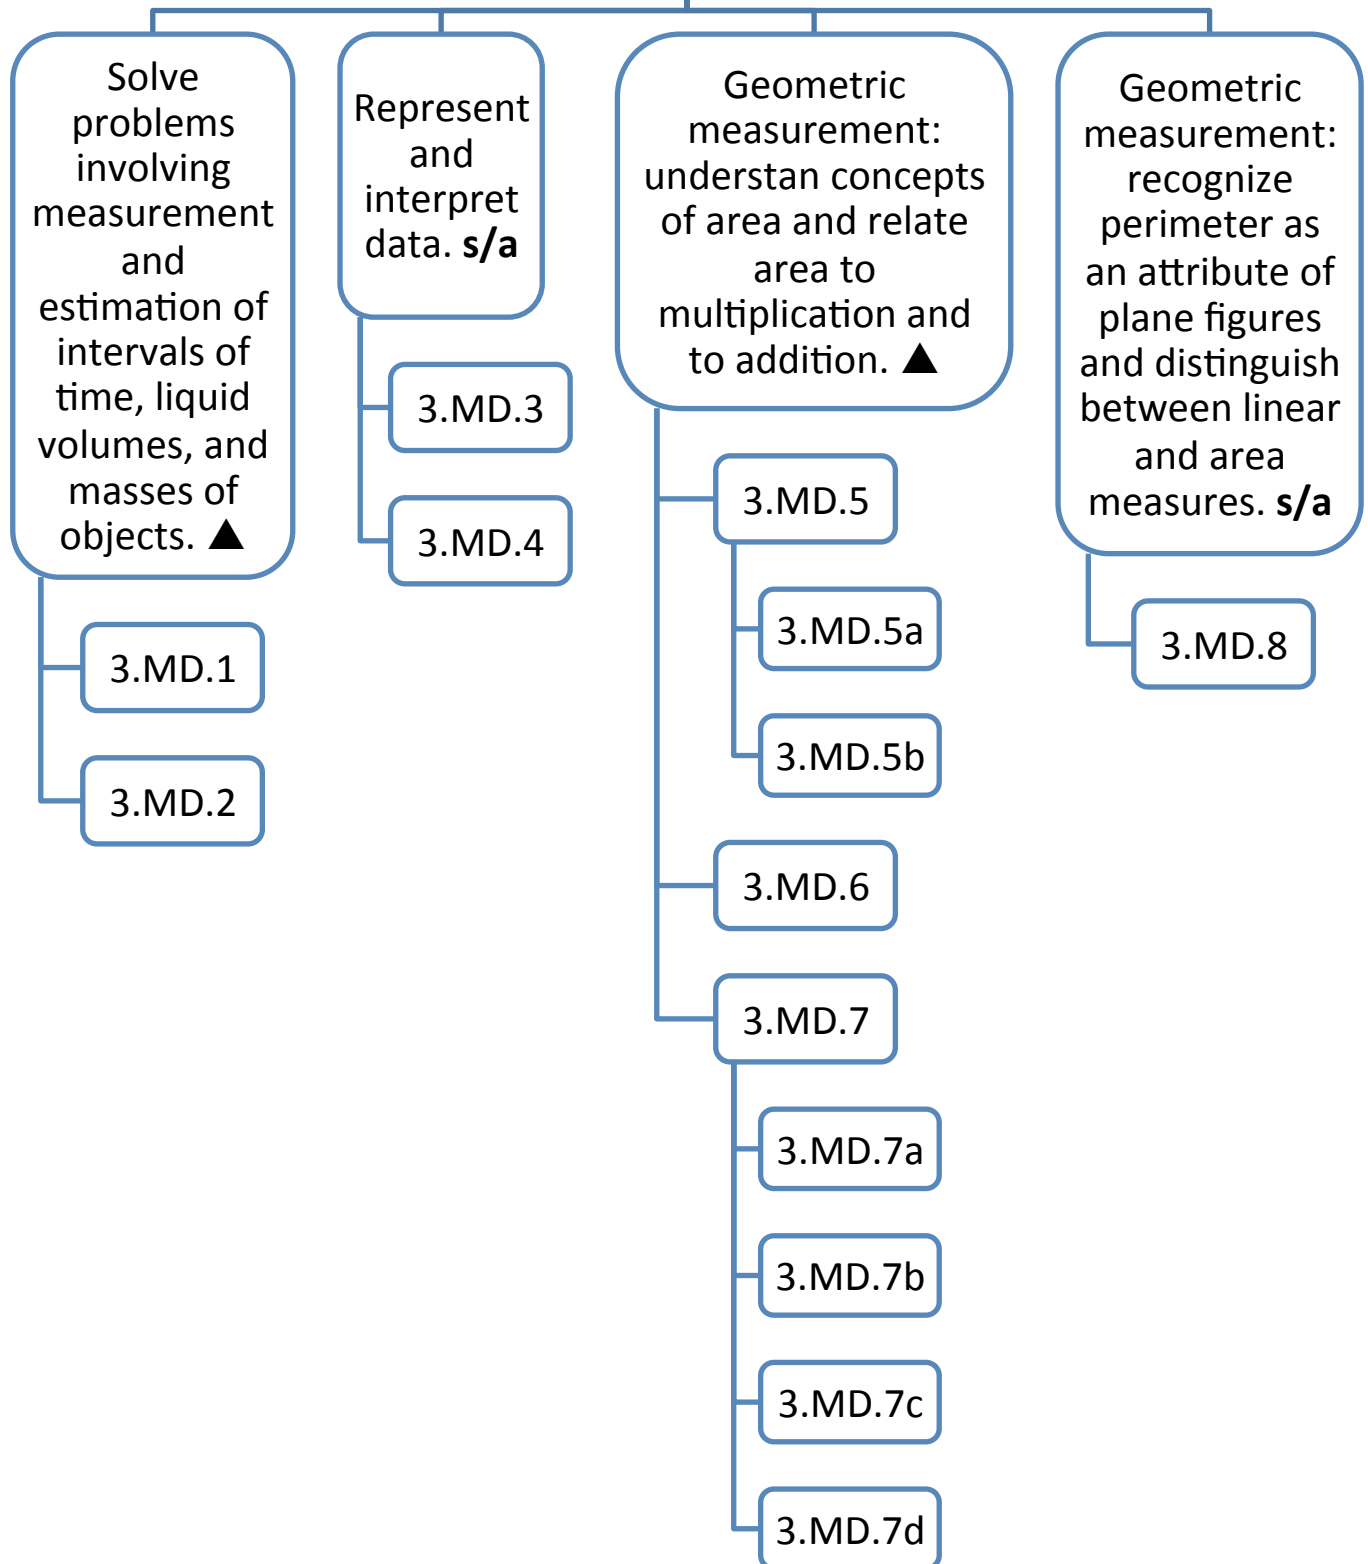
Solve problems involving measurement and estimation of intervals of time, liquid volumes, and masses of objects. ▲

3.MD.1

3.MD.2

Represent and interpret data. **s/a**

3.MD.3

3.MD.4

Geometric measurement: understan concepts of area and relate area to multiplication and to addition. ▲

3.MD.5

3.MD.5a

3.MD.5b

3.MD.6

3.MD.7

3.MD.7a

3.MD.7b

3.MD.7c

3.MD.7d

Geometric measurement: recognize perimeter as an attribute of plane figures and distinguish between linear and area measures. **s/a**

3.MD.8